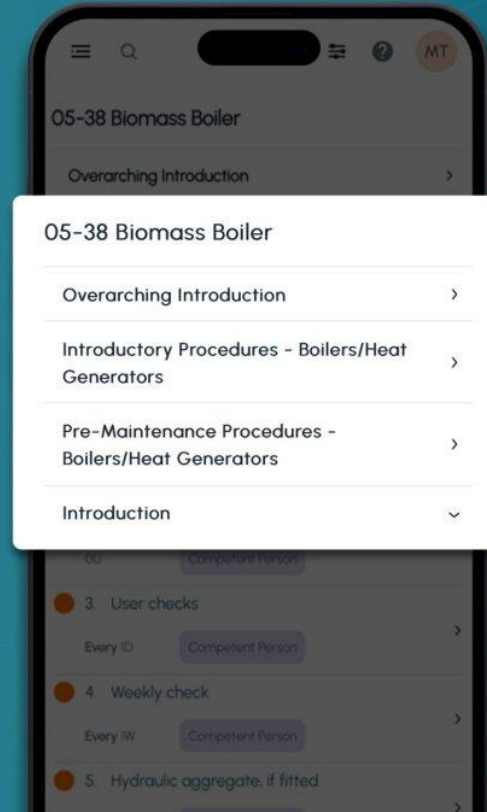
MT

05-38 Biomass Boiler

Overarching Introduction

05-38 Biomass Boiler

Overarching Introduction

Introductory Procedures - Boilers/Heat Generators

Pre-Maintenance Procedures - Boilers/Heat Generators

Introduction

OU Competent Person

3. User checks

Every 1D Competent Person

4. Weekly check

Every 1W Competent Person

5. Hydraulic aggregate, if fitted